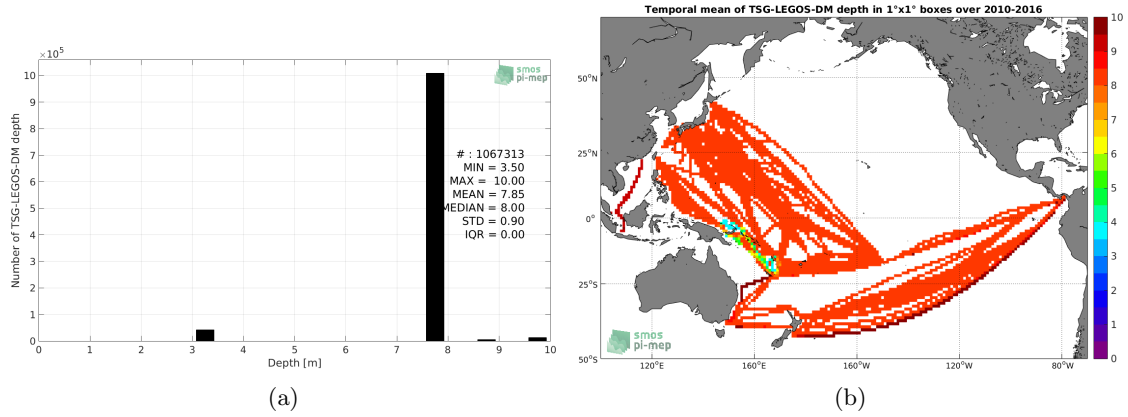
$\times 10^5$

smos pi-mep

# : 1067313
MIN = 3.50
MAX = 10.00
MEAN = 7.85
MEDIAN = 8.00
STD = 0.90
IQR = 0.00

Number of TSG-LEGOS-DM depth

10
9
8
7
6
5
4
3
2
1
0

0 1 2 3 4 5 6 7 8 9 10

Depth [m]

(a)

Temporal mean of TSG-LEGOS-DM depth in 1°x1° boxes over 2010-2016

50°N
25°N
0°
25°S
50°S

120°E 160°E 160°W 120°W 80°W

smos pi-mep

10
9
8
7
6
5
4
3
2
1
0

(b)